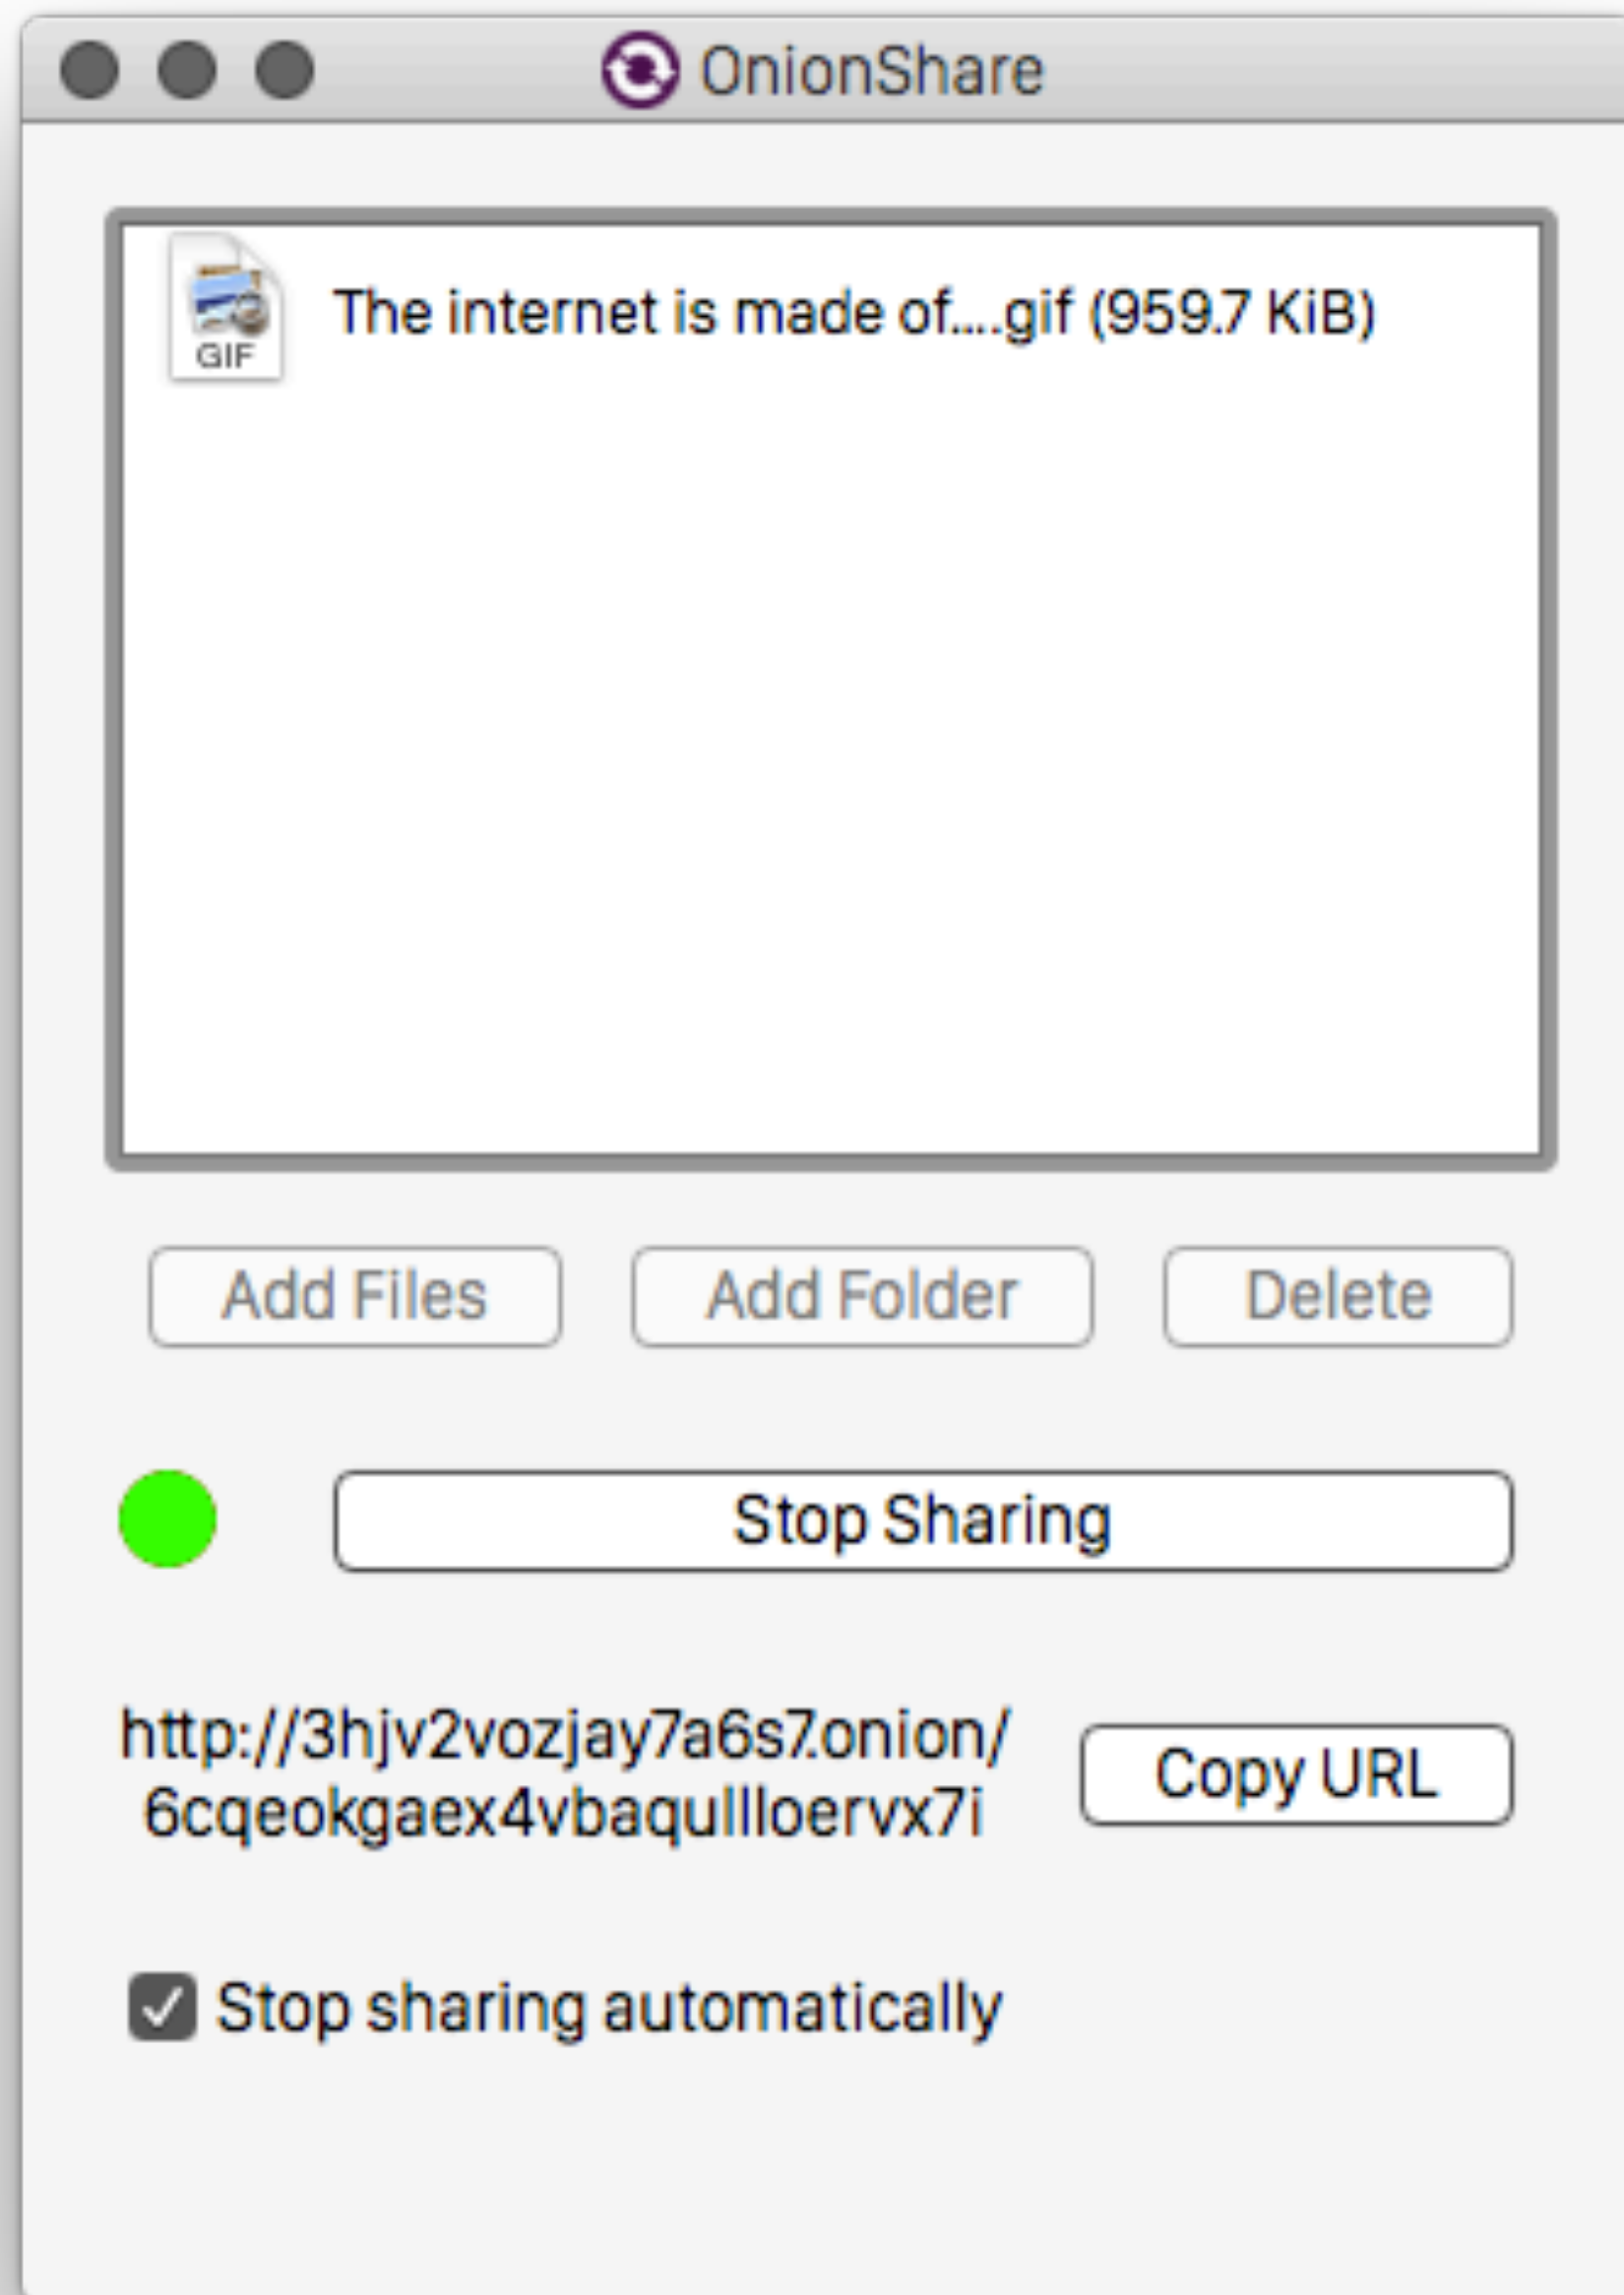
OnionShare

GIF

The internet is made of....gif (959.7 KiB)

Add Files

Add Folder

Delete

Stop Sharing

http://3hjv2vozjay7a6s7.onion/6cqeokgaex4vbaqullloervx7i

Copy URL

Stop sharing automatically